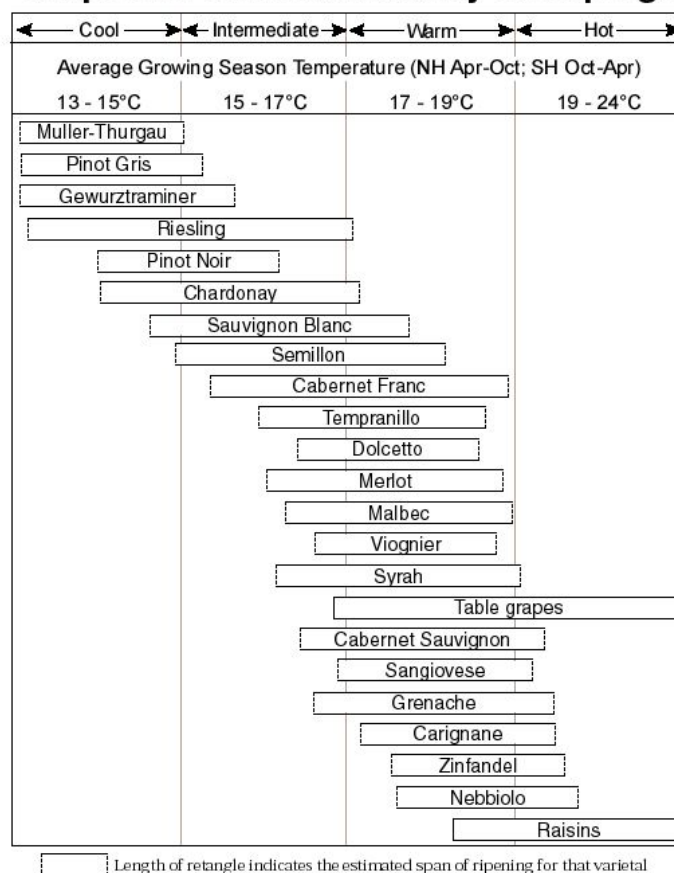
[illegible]

Cool | Intermediate | Warm | Hot

Average Growing Season Temperature (NH Apr-Oct; SH Oct-Apr)

| 13 - 15°C | 15 - 17°C | 17 - 19°C | 19 - 24°C |
|---|---|---|---|

Muller-Thurgau
Pinot Gris
Gewurztraminer
Riesling
Pinot Noir
Chardonay
Sauvignon Blanc
Semillon
Cabernet Franc
Tempranillo
Dolcetto
Merlot
Malbec
Viognier
Syrah
Table grapes
Cabernet Sauvignon
Sangiovese
Grenache
Carignane
Zinfandel
Nebbiolo
Raisins

Length of retangle indicates the estimated span of ripening for that varietal